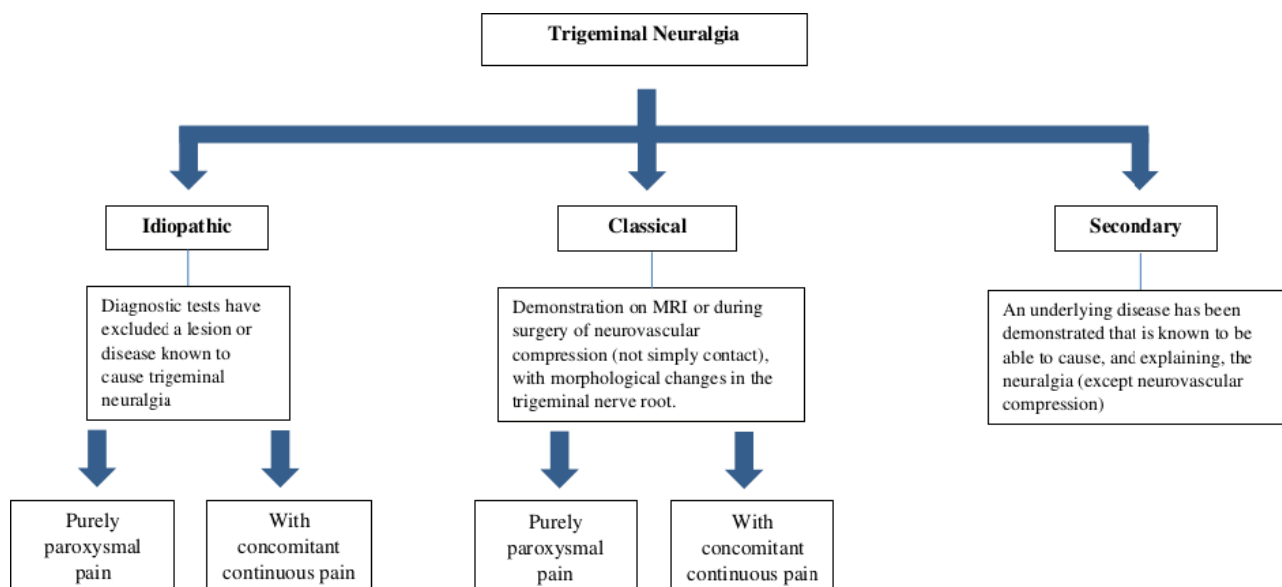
Trigeminal Neuralgia

Idiopathic

Diagnostic tests have excluded a lesion or disease known to cause trigeminal neuralgia

Purely paroxysmal pain

With concomitant continuous pain

Classical

Demonstration on MRI or during surgery of neurovascular compression (not simply contact), with morphological changes in the trigeminal nerve root.

Purely paroxysmal pain

With concomitant continuous pain

Secondary

An underlying disease has been demonstrated that is known to be able to cause, and explaining, the neuralgia (except neurovascular compression)